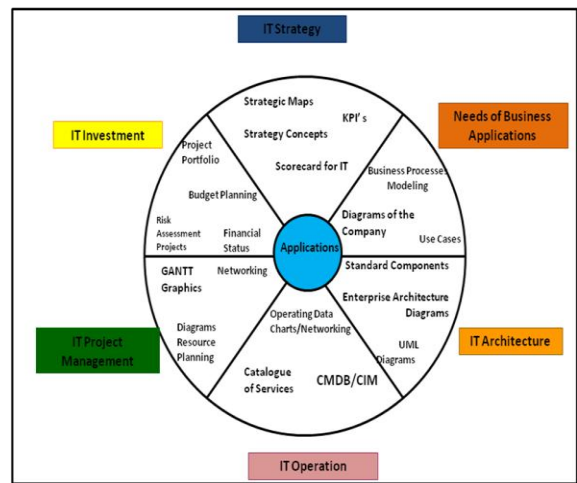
IT Strategy

IT Investment

Needs of Business Applications

IT Project Management

IT Architecture

IT Operation

Strategic Maps
KPI's
Strategy Concepts
Scorecard for IT

Project Portfolio
Budget Planning
Risk Assessment Projects
Financial Status

Business Processes Modeling
Diagrams of the Company
Use Cases

Applications

GANTT Graphics
Networking
Diagrams Resource Planning

Standard Components
Enterprise Architecture Diagrams
UML Diagrams

Operating Data Charts/Networking
Catalogue of Services
CMDB/CIM